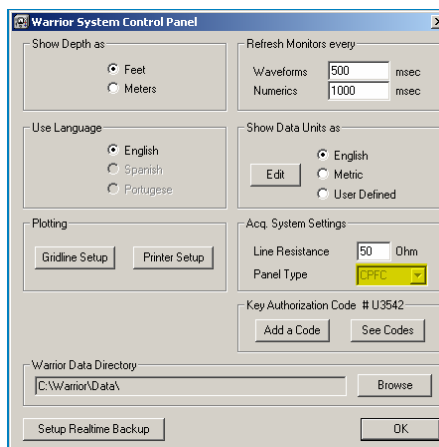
Warrior System Control Panel

Show Depth as
Feet
Meters

Refresh Monitors every
Waveforms 500 msec
Numerics 1000 msec

Use Language
English
Spanish
Portugese

Show Data Units as
Edit
English
Metric
User Defined

Plotting
Gridline Setup
Printer Setup

Acq. System Settings
Line Resistance 50 Ohm
Panel Type CPFC

Key Authorization Code # U3542
Add a Code
See Codes

Warrior Data Directory
C:\Warrior\Data\
Browse

Setup Realtime Backup
OK